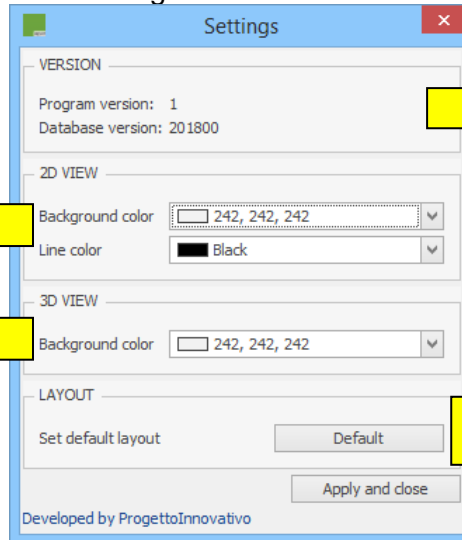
Settings

VERSION

Program version: 1
Database version: 201800

2D VIEW

Background color 242, 242, 242
Line color Black

3D VIEW

Background color 242, 242, 242

LAYOUT

Set default layout Default

Apply and close

Developed by ProgettoInnovativo